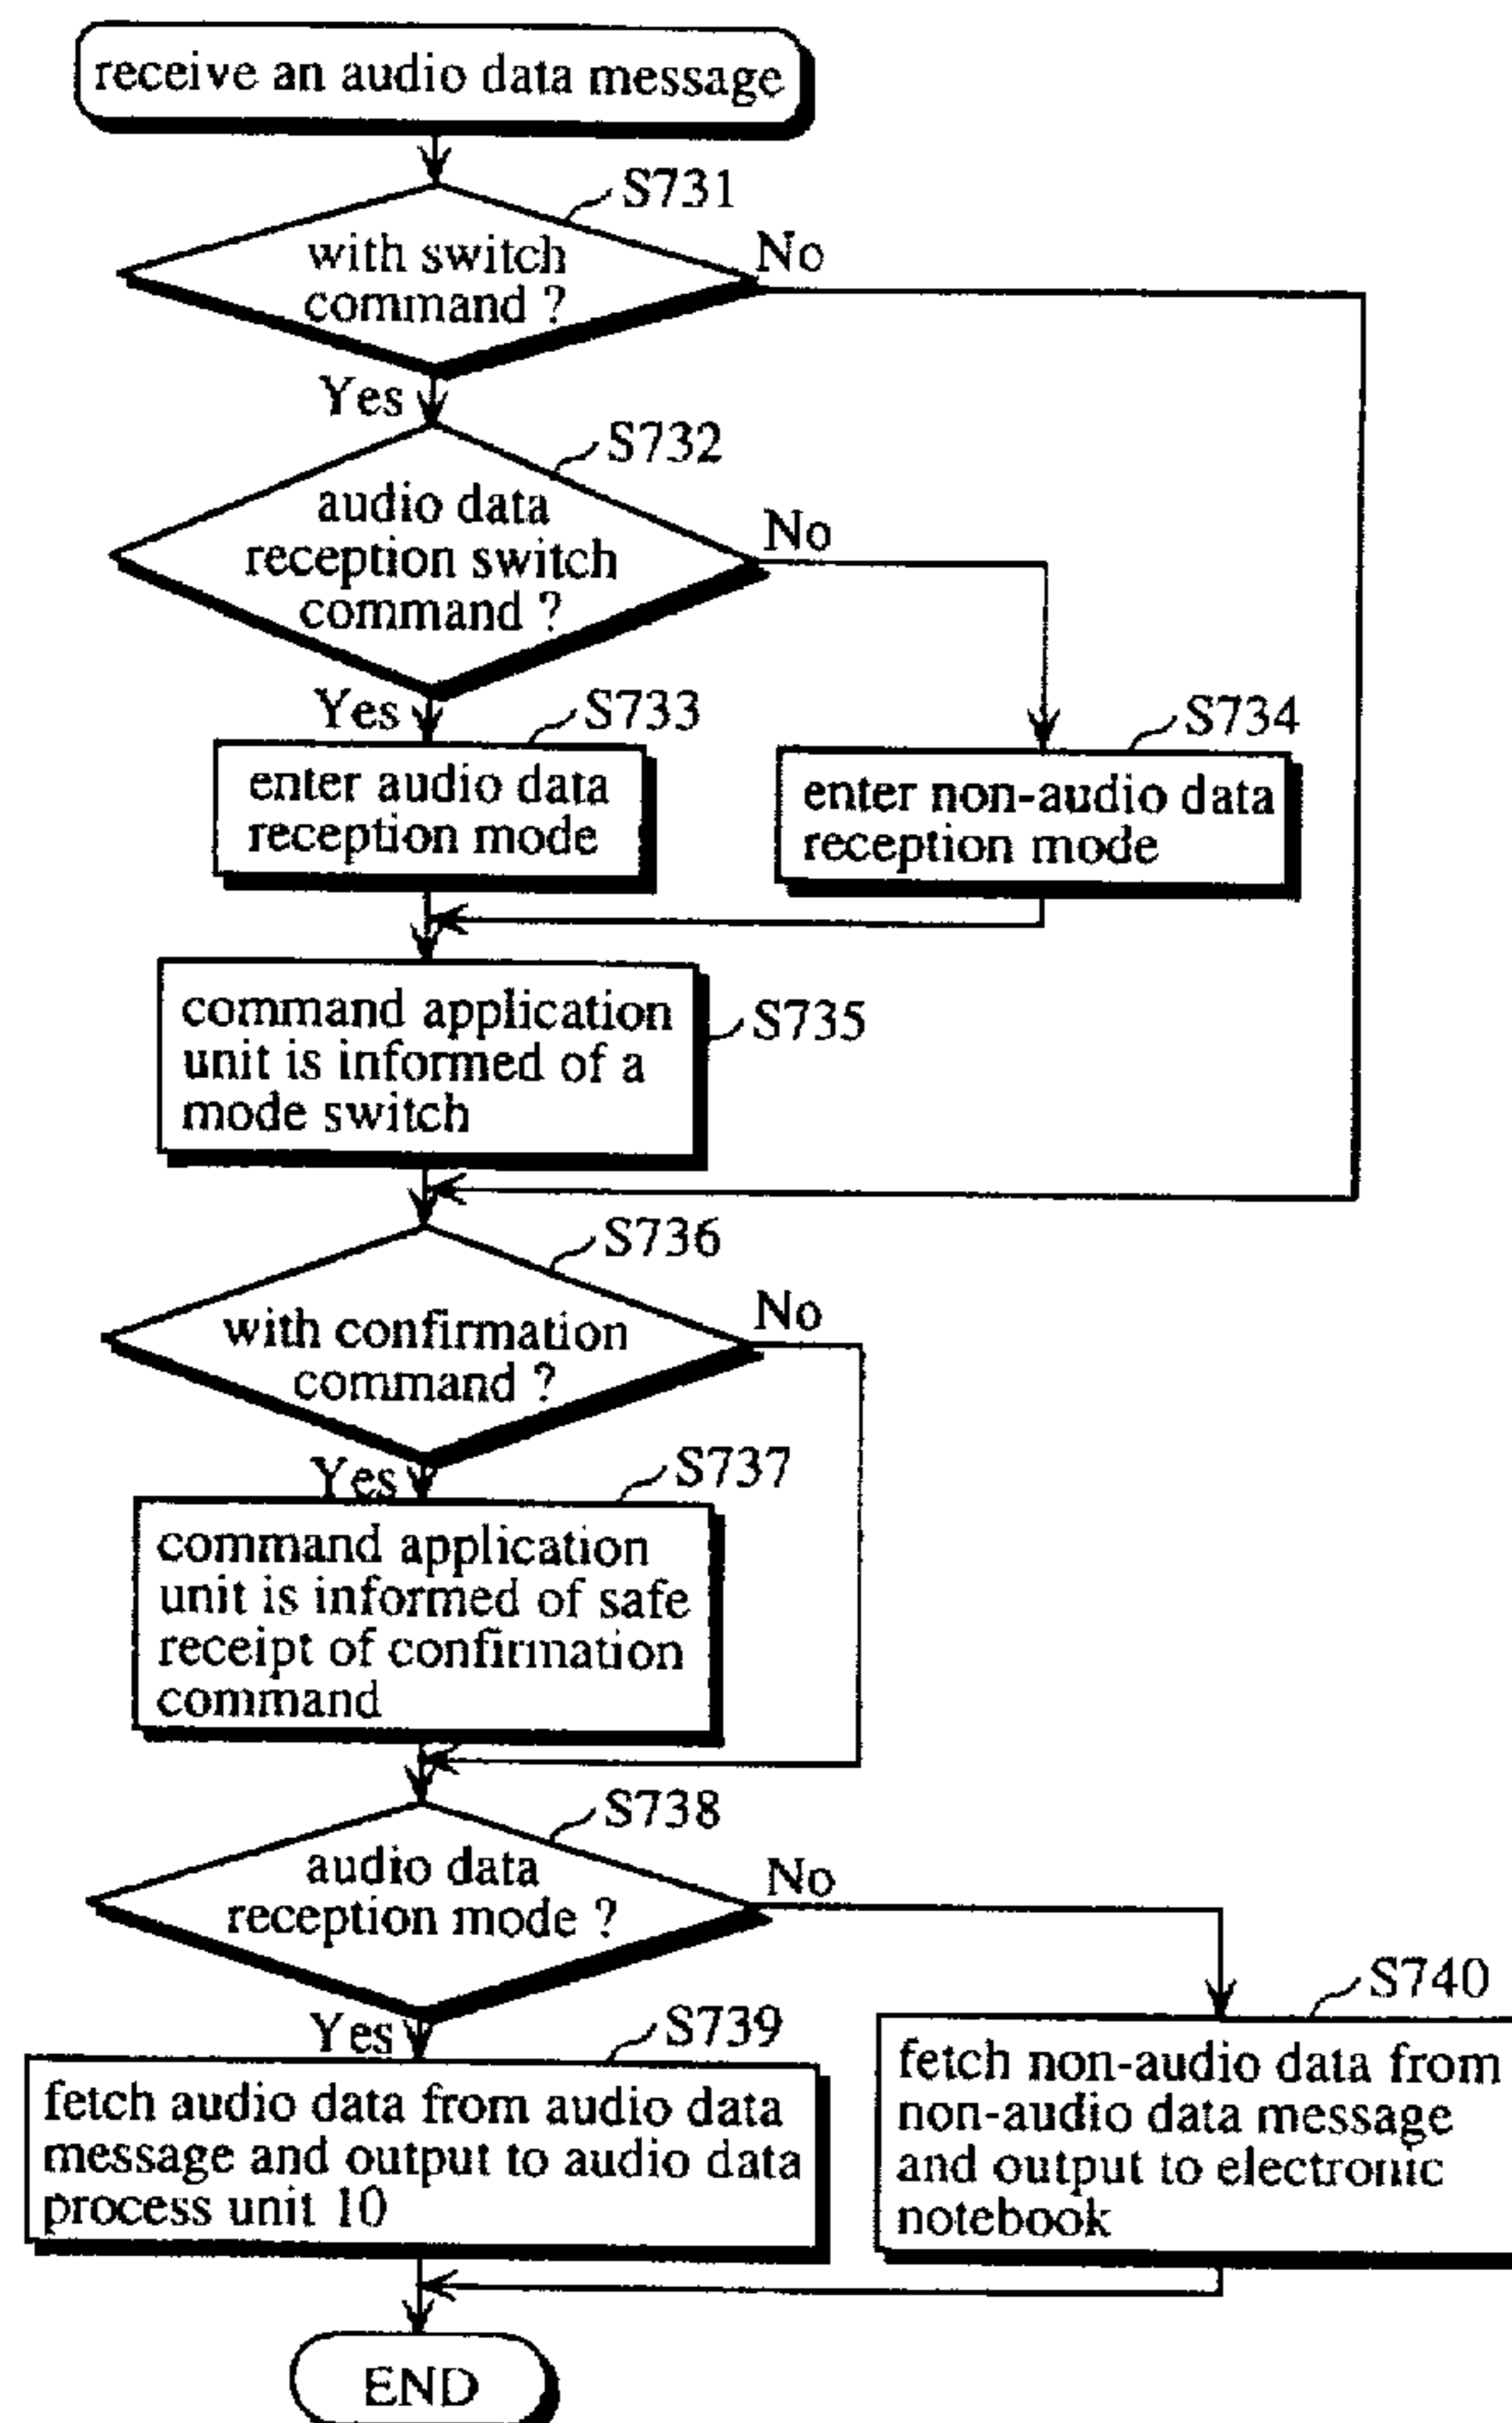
receive an audio data message

S731

with switch command ?

No

Yes

S732

audio data reception switch command ?

No

Yes

S733

enter audio data reception mode

S734

enter non-audio data reception mode

command application unit is informed of a mode switch

S735

S736

with confirmation command ?

No

Yes

S737

command application unit is informed of safe receipt of confirmation command

S738

audio data reception mode ?

No

Yes

S739

fetch audio data from audio data message and output to audio data process unit 10

S740

fetch non-audio data from non-audio data message and output to electronic notebook

END